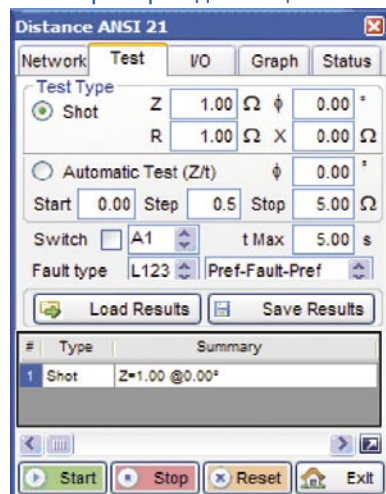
Distance ANSI 21

Network | Test | I/O | Graph | Status

Test Type

Shot Z 1.00 Ω φ 0.00 °

R 1.00 Ω X 0.00 Ω

Automatic Test (Z/t) φ 0.00 °

Start 0.00 Step 0.5 Stop 5.00 Ω

Switch A1 t Max 5.00 s

Fault type L123 Pref-Fault-Pref

Load Results | Save Results

| # | Type | Summary |
|---|---|---|
| 1 | Shot | Z=1.00 @0.00° |

Start | Stop | Reset | Exit